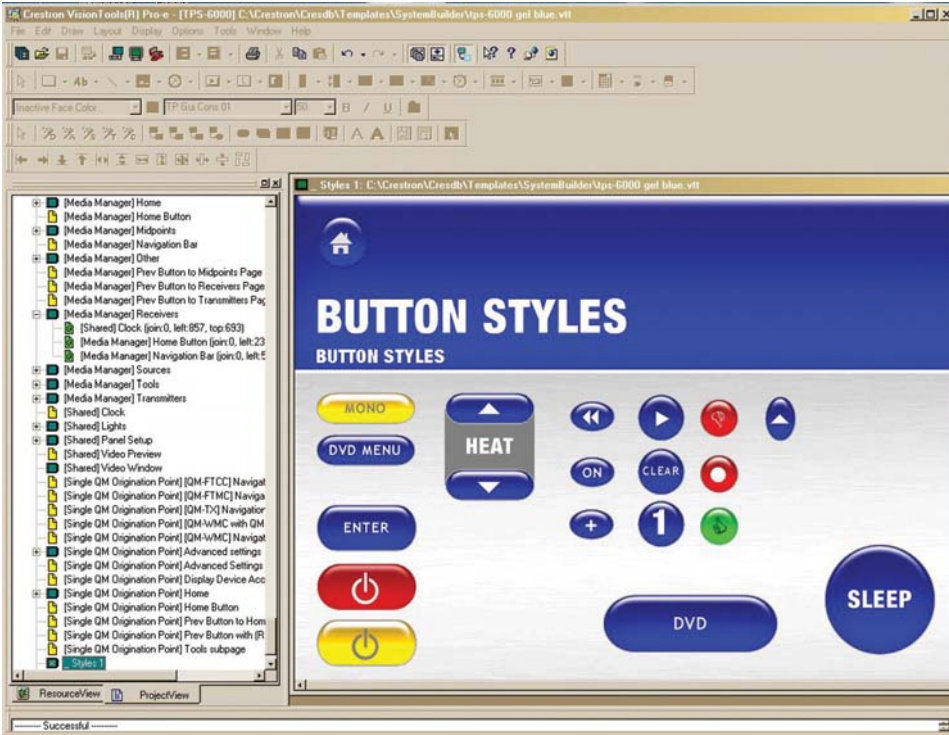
Crestron VisionTools(R) Pro-e - [TPS-6000] C:\Crestron\Cresdb\Templates\SystemBuilder\tps-6000 gel blue.vtt

File Edit Draw Layout Display Options Tools Window Help

Inactive Face Color
TP Gui Cons 01
50
B / U

[Media Manager] Home
[Media Manager] Home Button
[Media Manager] Midpoints
[Media Manager] Navigation Bar
[Media Manager] Other
[Media Manager] Prev Button to Midpoints Page
[Media Manager] Prev Button to Receivers Page
[Media Manager] Prev Button to Transmitters Pag
[Media Manager] Receivers
[Shared] Clock (join:0, left:857, top:693)
[Media Manager] Home Button (join:0, left:23
[Media Manager] Navigation Bar (join:0, left:5
[Media Manager] Sources
[Media Manager] Tools
[Media Manager] Transmitters
[Shared] Clock
[Shared] Lights
[Shared] Panel Setup
[Shared] Video Preview
[Shared] Video Window
[Single QM Origination Point] [QM-FTCC] Navigat
[Single QM Origination Point] [QM-FTMC] Naviga
[Single QM Origination Point] [QM-TX] Navigation
[Single QM Origination Point] [QM-WMC with QM
[Single QM Origination Point] [QM-WMC] Navigat
[Single QM Origination Point] Advanced settings
[Single QM Origination Point] Advanced Settings
[Single QM Origination Point] Display Device Acc
[Single QM Origination Point] Home
[Single QM Origination Point] Home Button
[Single QM Origination Point] Prev Button to Hom
[Single QM Origination Point] Prev Button with (R
[Single QM Origination Point] Tools subpage
Styles 1

ResourceView ProjectView

Styles 1: C:\Crestron\Cresdb\Templates\SystemBuilder\tps-6000 gel blue.vtt

BUTTON STYLES
BUTTON STYLES

MONO
DVD MENU
ENTER
HEAT
ON
CLEAR
1
DVD
SLEEP

------- Successful -------